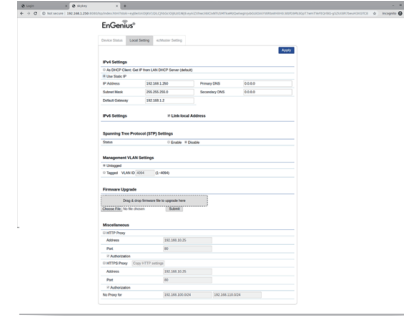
EnGenius

Device Status | Local Setting | ezMaster Setting

Apply

IPv4 Settings

As DHCP Client. Get IP from LAN DHCP Server (default)

Use Static IP

| IP Address | 192.168.1.200 | Primary DNS | 0.0.0.0 |
|---|---|---|---|
| Subnet Mask | 255.255.255.0 | Secondary DNS | 0.0.0.0 |
| Default Gateway | 192.168.1.1 | | |

IPv6 Settings | Link-local Address

Spanning Tree Protocol (STP) Settings

Status | Enable | Disable

Management VLAN Settings

Untagged

Tagged VLAN ID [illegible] (1~4094)

Firmware Upgrade

Drag & drop firmware file to upgrade here

Choose File No file chosen | Submit

Miscellaneous

HTTP Proxy

Address 192.168.10.25

Port 80

Authorization

HTTPS Proxy Copy HTTP settings

Address 192.168.10.25

Port 80

Authorization

No Proxy for 192.168.100.0/24 192.168.110.0/24